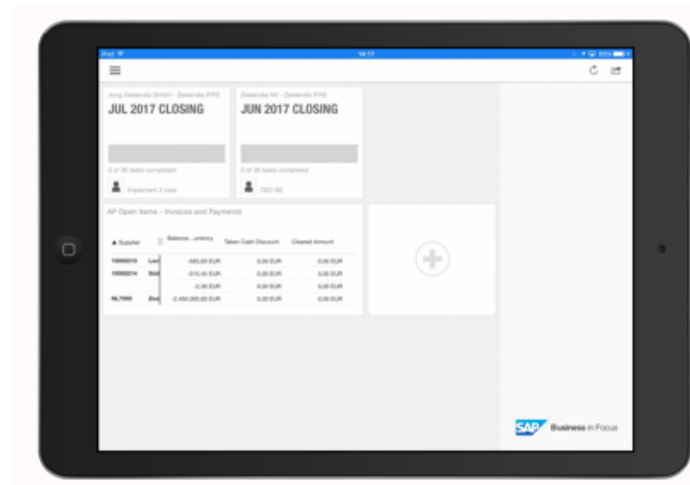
iPad
14:17
83%

Jong Zeelandia GmbH - Zeelandia IFRS
JUL 2017 CLOSING
0 of 38 tasks completed
Implement 2 User

Zeelandia NV - Zeelandia IFRS
JUN 2017 CLOSING
0 of 38 tasks completed
CEO BE

AP Open Items - Invoices and Payments

| ▲ Supplier | | Balance...urrency | Taken Cash Discount | Cleared Amount |
|---|---|---|---|---|
| 10000210 | Lei | -595,00 EUR | 0,00 EUR | 0,00 EUR |
| 10000214 | Sol | -315,40 EUR | 0,00 EUR | 0,00 EUR |
| | | -2,38 EUR | 0,00 EUR | 0,00 EUR |
| NL7000 | Zee | -2.450.000,00 EUR | 0,00 EUR | 0,00 EUR |

SAP Business in Focus